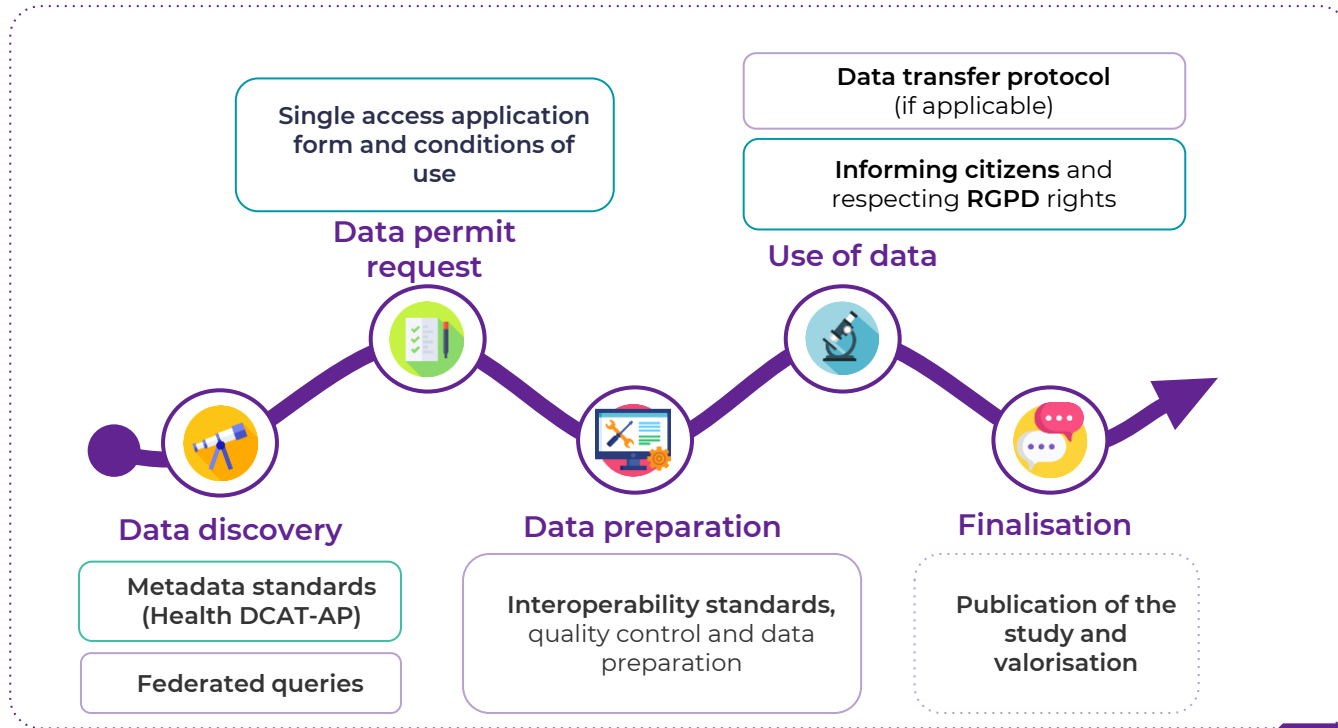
Single access application form and conditions of use

Data permit request

Data transfer protocol (if applicable)

Informing citizens and respecting RGPD rights

Use of data

Data discovery

Metadata standards (Health DCAT-AP)

Federated queries

Data preparation

Interoperability standards, quality control and data preparation

Finalisation

Publication of the study and valorisation